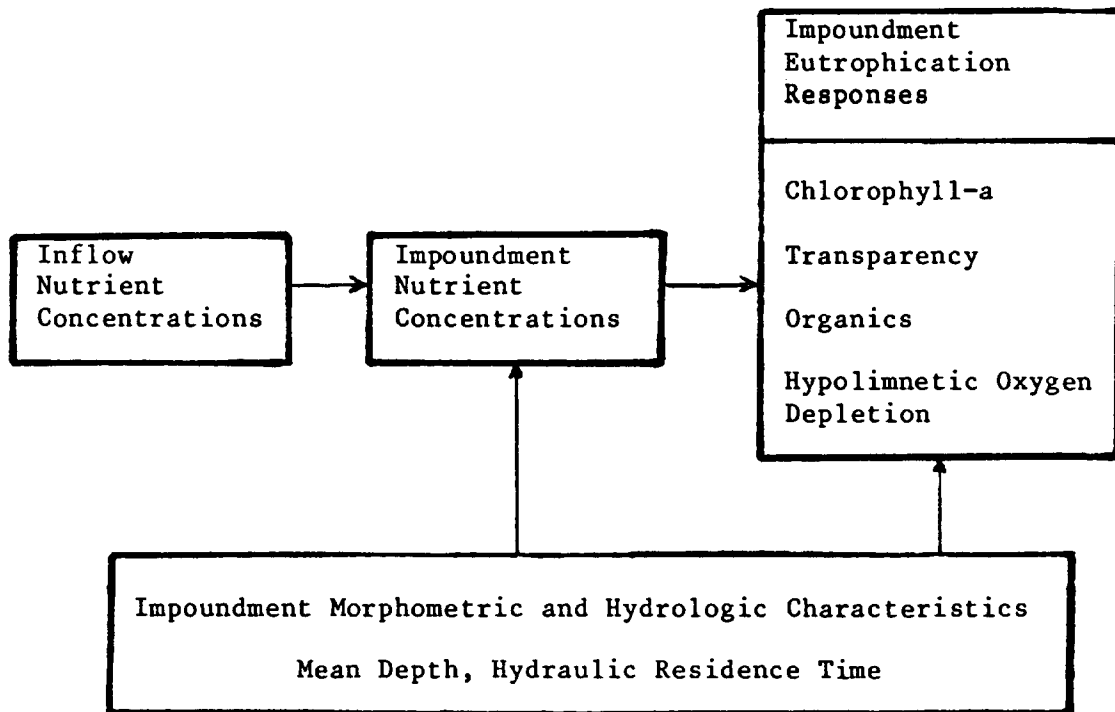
Inflow Nutrient Concentrations

Impoundment Nutrient Concentrations

Impoundment Eutrophication Responses

Chlorophyll-a

Transparency

Organics

Hypolimnetic Oxygen Depletion

Impoundment Morphometric and Hydrologic Characteristics

Mean Depth, Hydraulic Residence Time